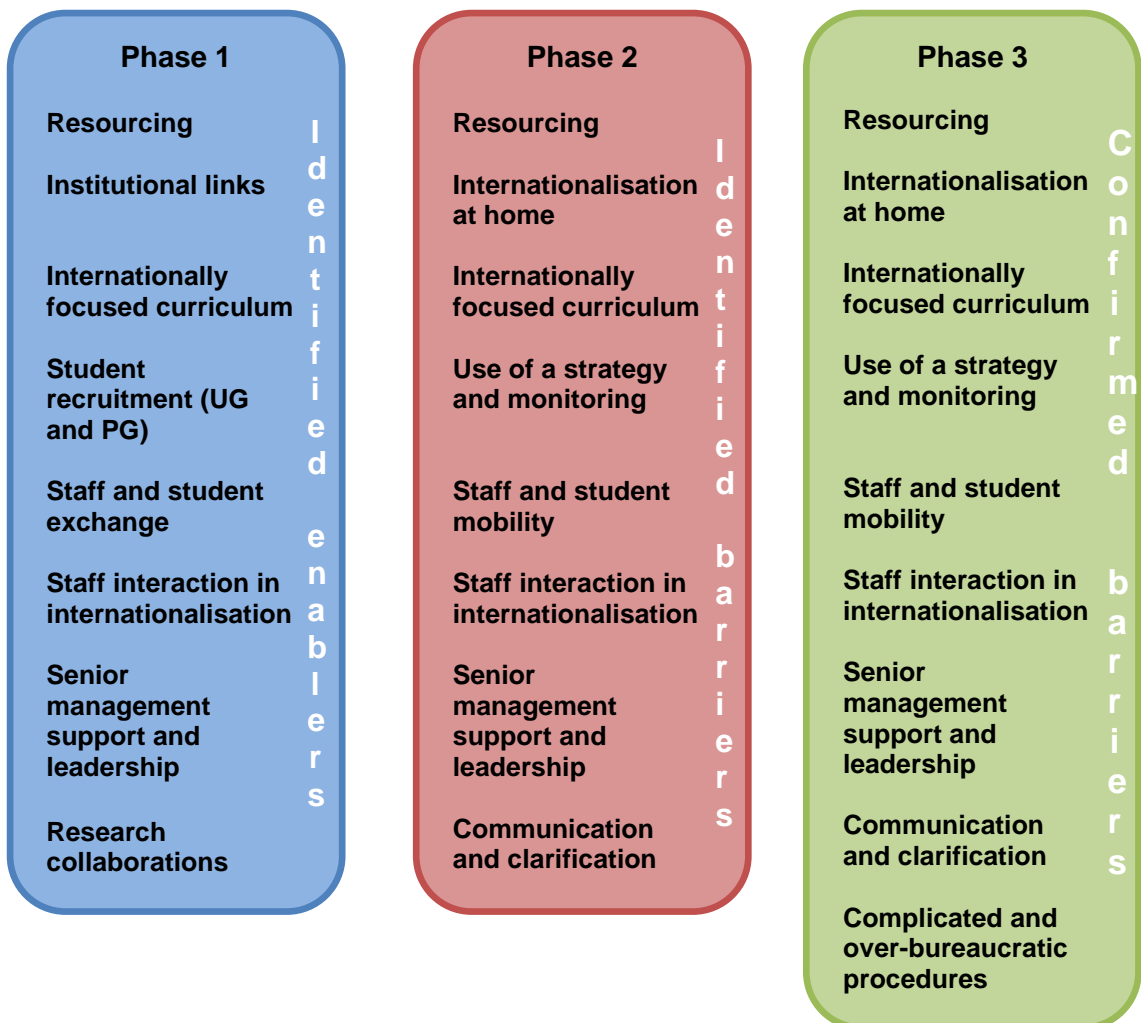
Phase 1

Resourcing

Institutional links

Internationally focused curriculum

Student recruitment (UG and PG)

Staff and student exchange

Staff interaction in internationalisation

Senior management support and leadership

Research collaborations

Identified enablers

Phase 2

Resourcing

Internationalisation at home

Internationally focused curriculum

Use of a strategy and monitoring

Staff and student mobility

Staff interaction in internationalisation

Senior management support and leadership

Communication and clarification

Identified barriers

Phase 3

Resourcing

Internationalisation at home

Internationally focused curriculum

Use of a strategy and monitoring

Staff and student mobility

Staff interaction in internationalisation

Senior management support and leadership

Communication and clarification

Complicated and over-bureaucratic procedures

Confirmed barriers